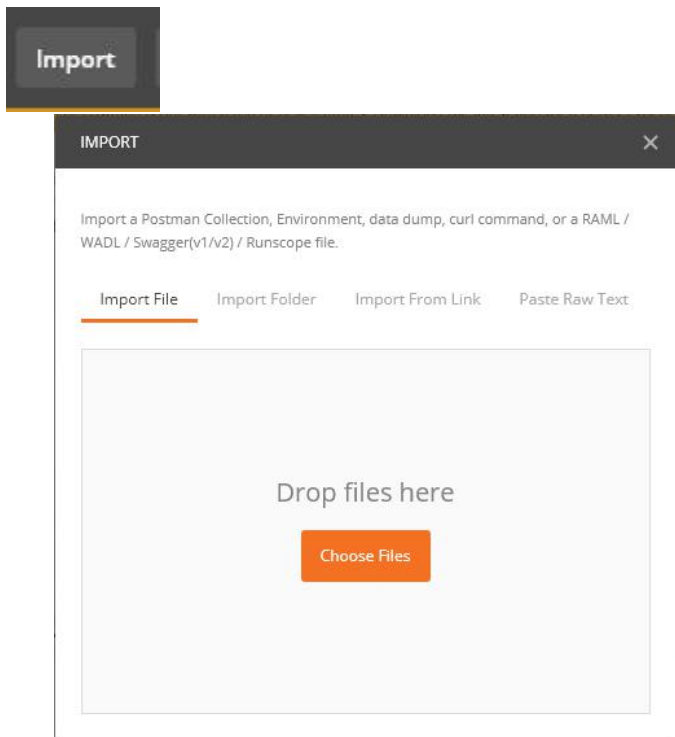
Import

IMPORT

×

Import a Postman Collection, Environment, data dump, curl command, or a RAML / WADL / Swagger(v1/v2) / Runscope file.

Import File Import Folder Import From Link Paste Raw Text

Drop files here

Choose Files